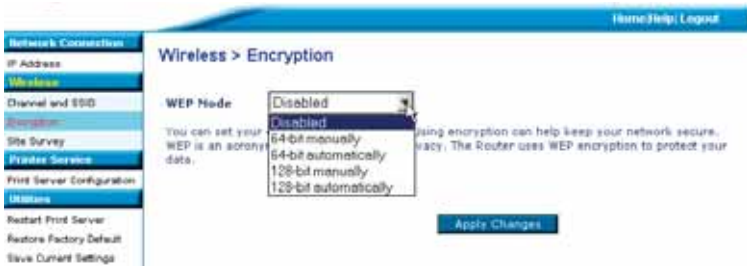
Home|Help| Logout

Network Connection
IP Address
Wireless
Channel and SSID
Encryption
Site Survey
Printer Service
Print Server Configuration
Utilities
Restart Print Server
Restore Factory Default
Save Current Settings

Wireless > Encryption

WEP Mode Disabled

Disabled
64-bit manually
64-bit automatically
128-bit manually
128-bit automatically

You can set your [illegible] using encryption can help keep your network secure. WEP is an acrony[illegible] vacy. The Router uses WEP encryption to protect your data.

Apply Changes